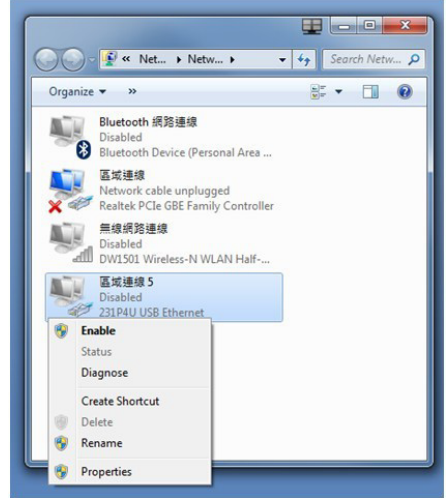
« Net... ▸ Netw... ▸

Search Netw...

Organize ▾ »

Bluetooth 網路連線
Disabled
Bluetooth Device (Personal Area ...

區域連線
Network cable unplugged
Realtek PCIe GBE Family Controller

無線網路連線
Disabled
DW1501 Wireless-N WLAN Half-...

區域連線 5
Disabled
231P4U USB Ethernet

Enable
Status
Diagnose
Create Shortcut
Delete
Rename
Properties